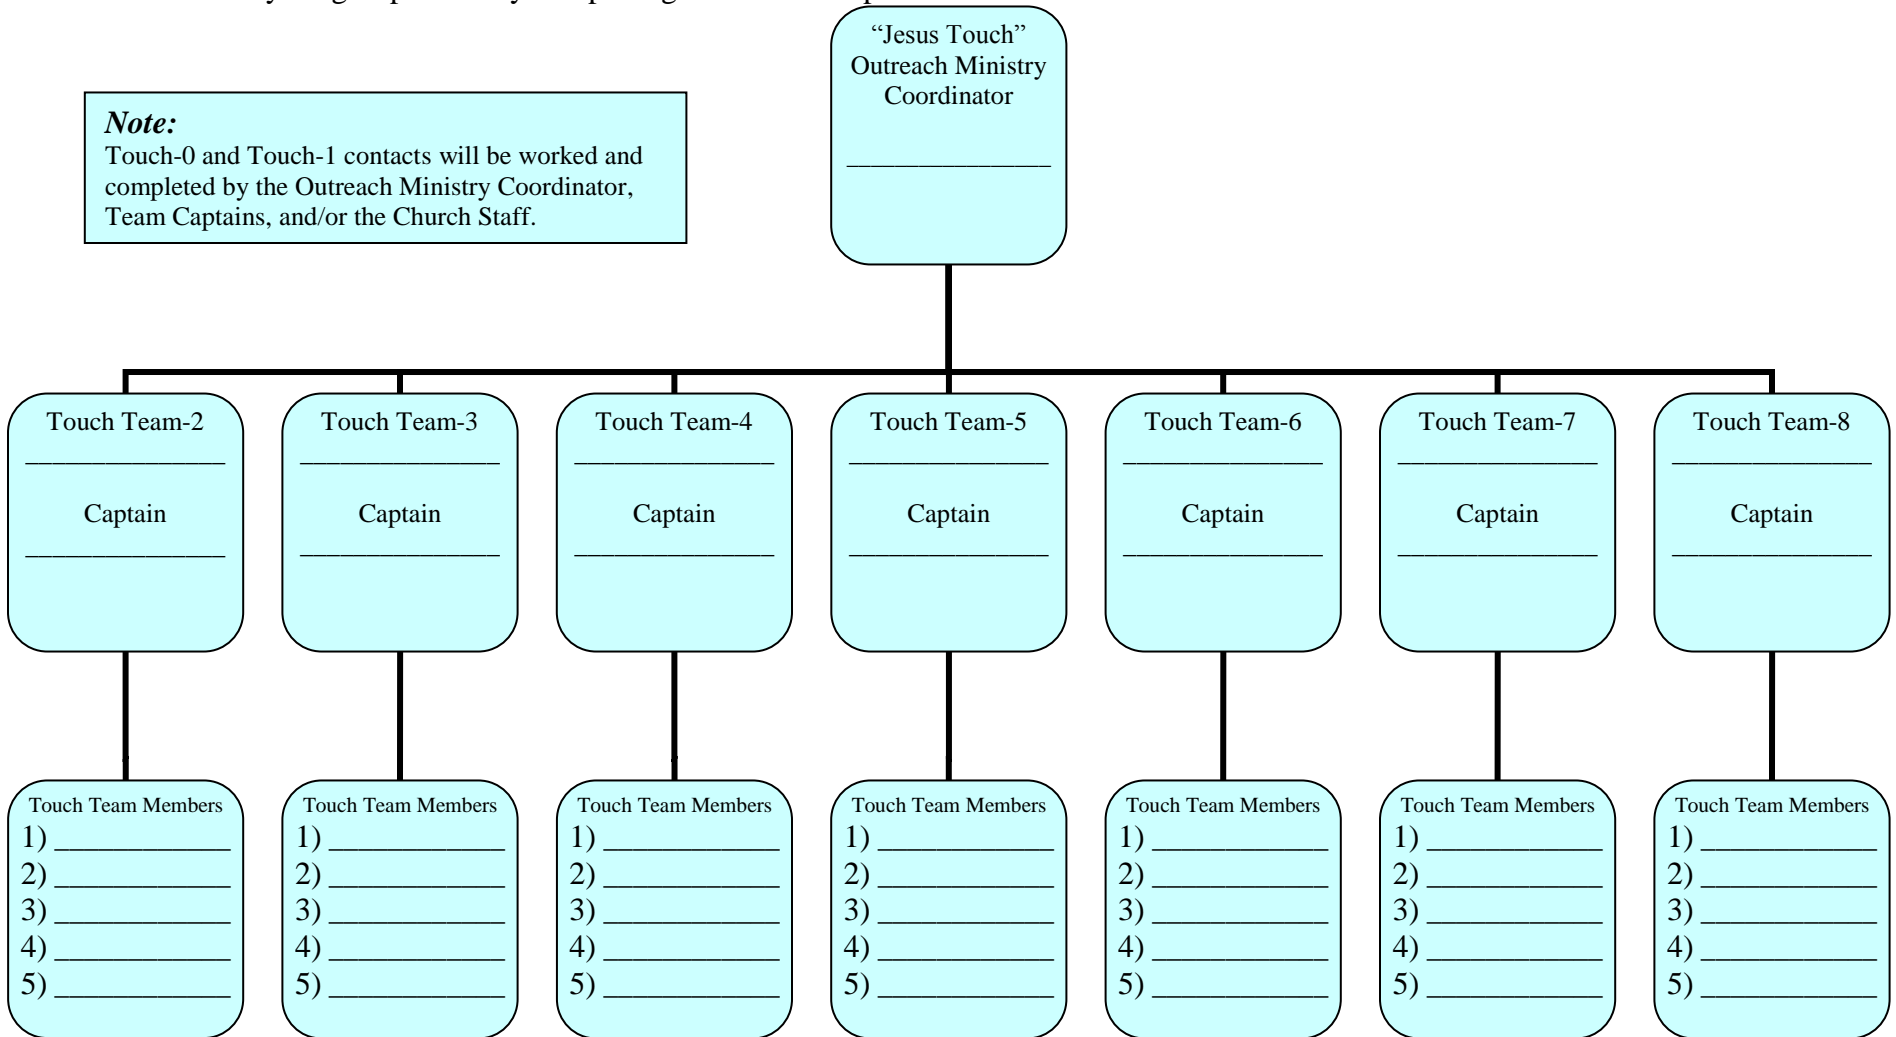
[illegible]

"Jesus Touch" Outreach Ministry Coordinator

______________

*Note:*
Touch-0 and Touch-1 contacts will be worked and completed by the Outreach Ministry Coordinator, Team Captains, and/or the Church Staff.

Touch Team-2
______________
Captain
______________

Touch Team-3
______________
Captain
______________

Touch Team-4
______________
Captain
______________

Touch Team-5
______________
Captain
______________

Touch Team-6
______________
Captain
______________

Touch Team-7
______________
Captain
______________

Touch Team-8
______________
Captain
______________

Touch Team Members
1) ____________
2) ____________
3) ____________
4) ____________
5) ____________

Touch Team Members
1) ____________
2) ____________
3) ____________
4) ____________
5) ____________

Touch Team Members
1) ____________
2) ____________
3) ____________
4) ____________
5) ____________

Touch Team Members
1) ____________
2) ____________
3) ____________
4) ____________
5) ____________

Touch Team Members
1) ____________
2) ____________
3) ____________
4) ____________
5) ____________

Touch Team Members
1) ____________
2) ____________
3) ____________
4) ____________
5) ____________

Touch Team Members
1) ____________
2) ____________
3) ____________
4) ____________
5) ____________